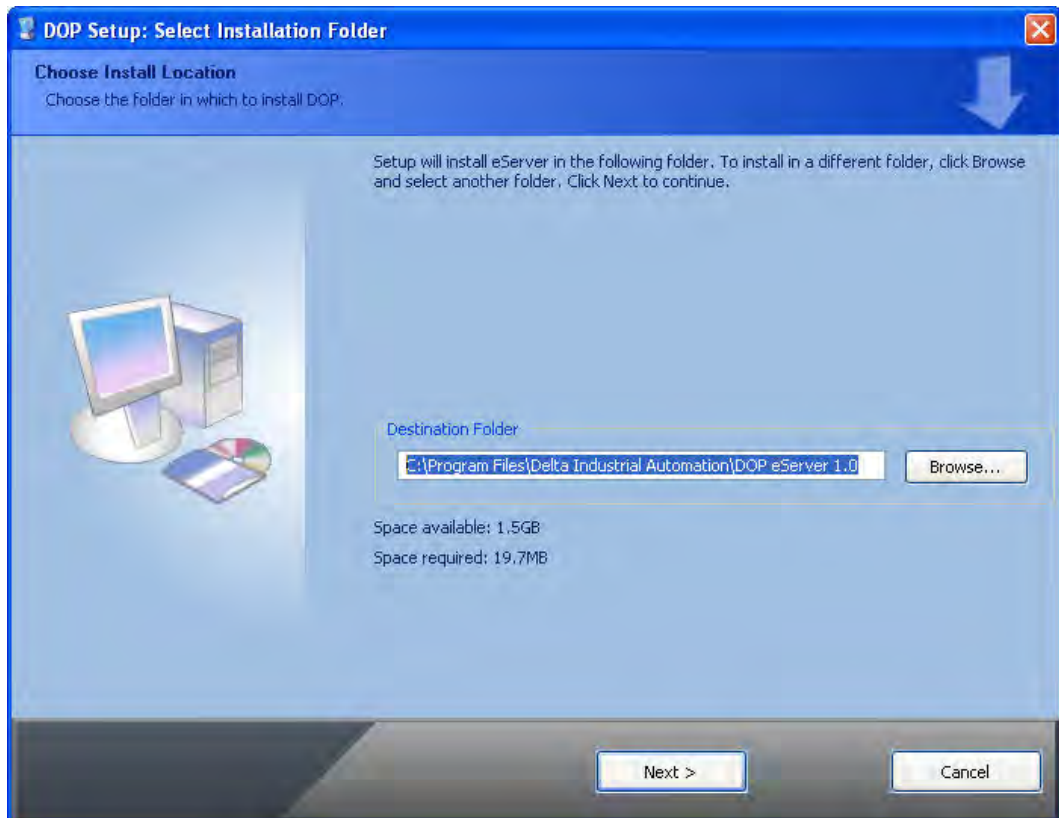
DOP Setup: Select Installation Folder

Choose Install Location

Choose the folder in which to install DOP.

Setup will install eServer in the following folder. To install in a different folder, click Browse and select another folder. Click Next to continue.

Destination Folder

C:\Program Files\Delta Industrial Automation\DOP eServer 1.0

Browse...

Space available: 1.5GB

Space required: 19.7MB

Next >

Cancel